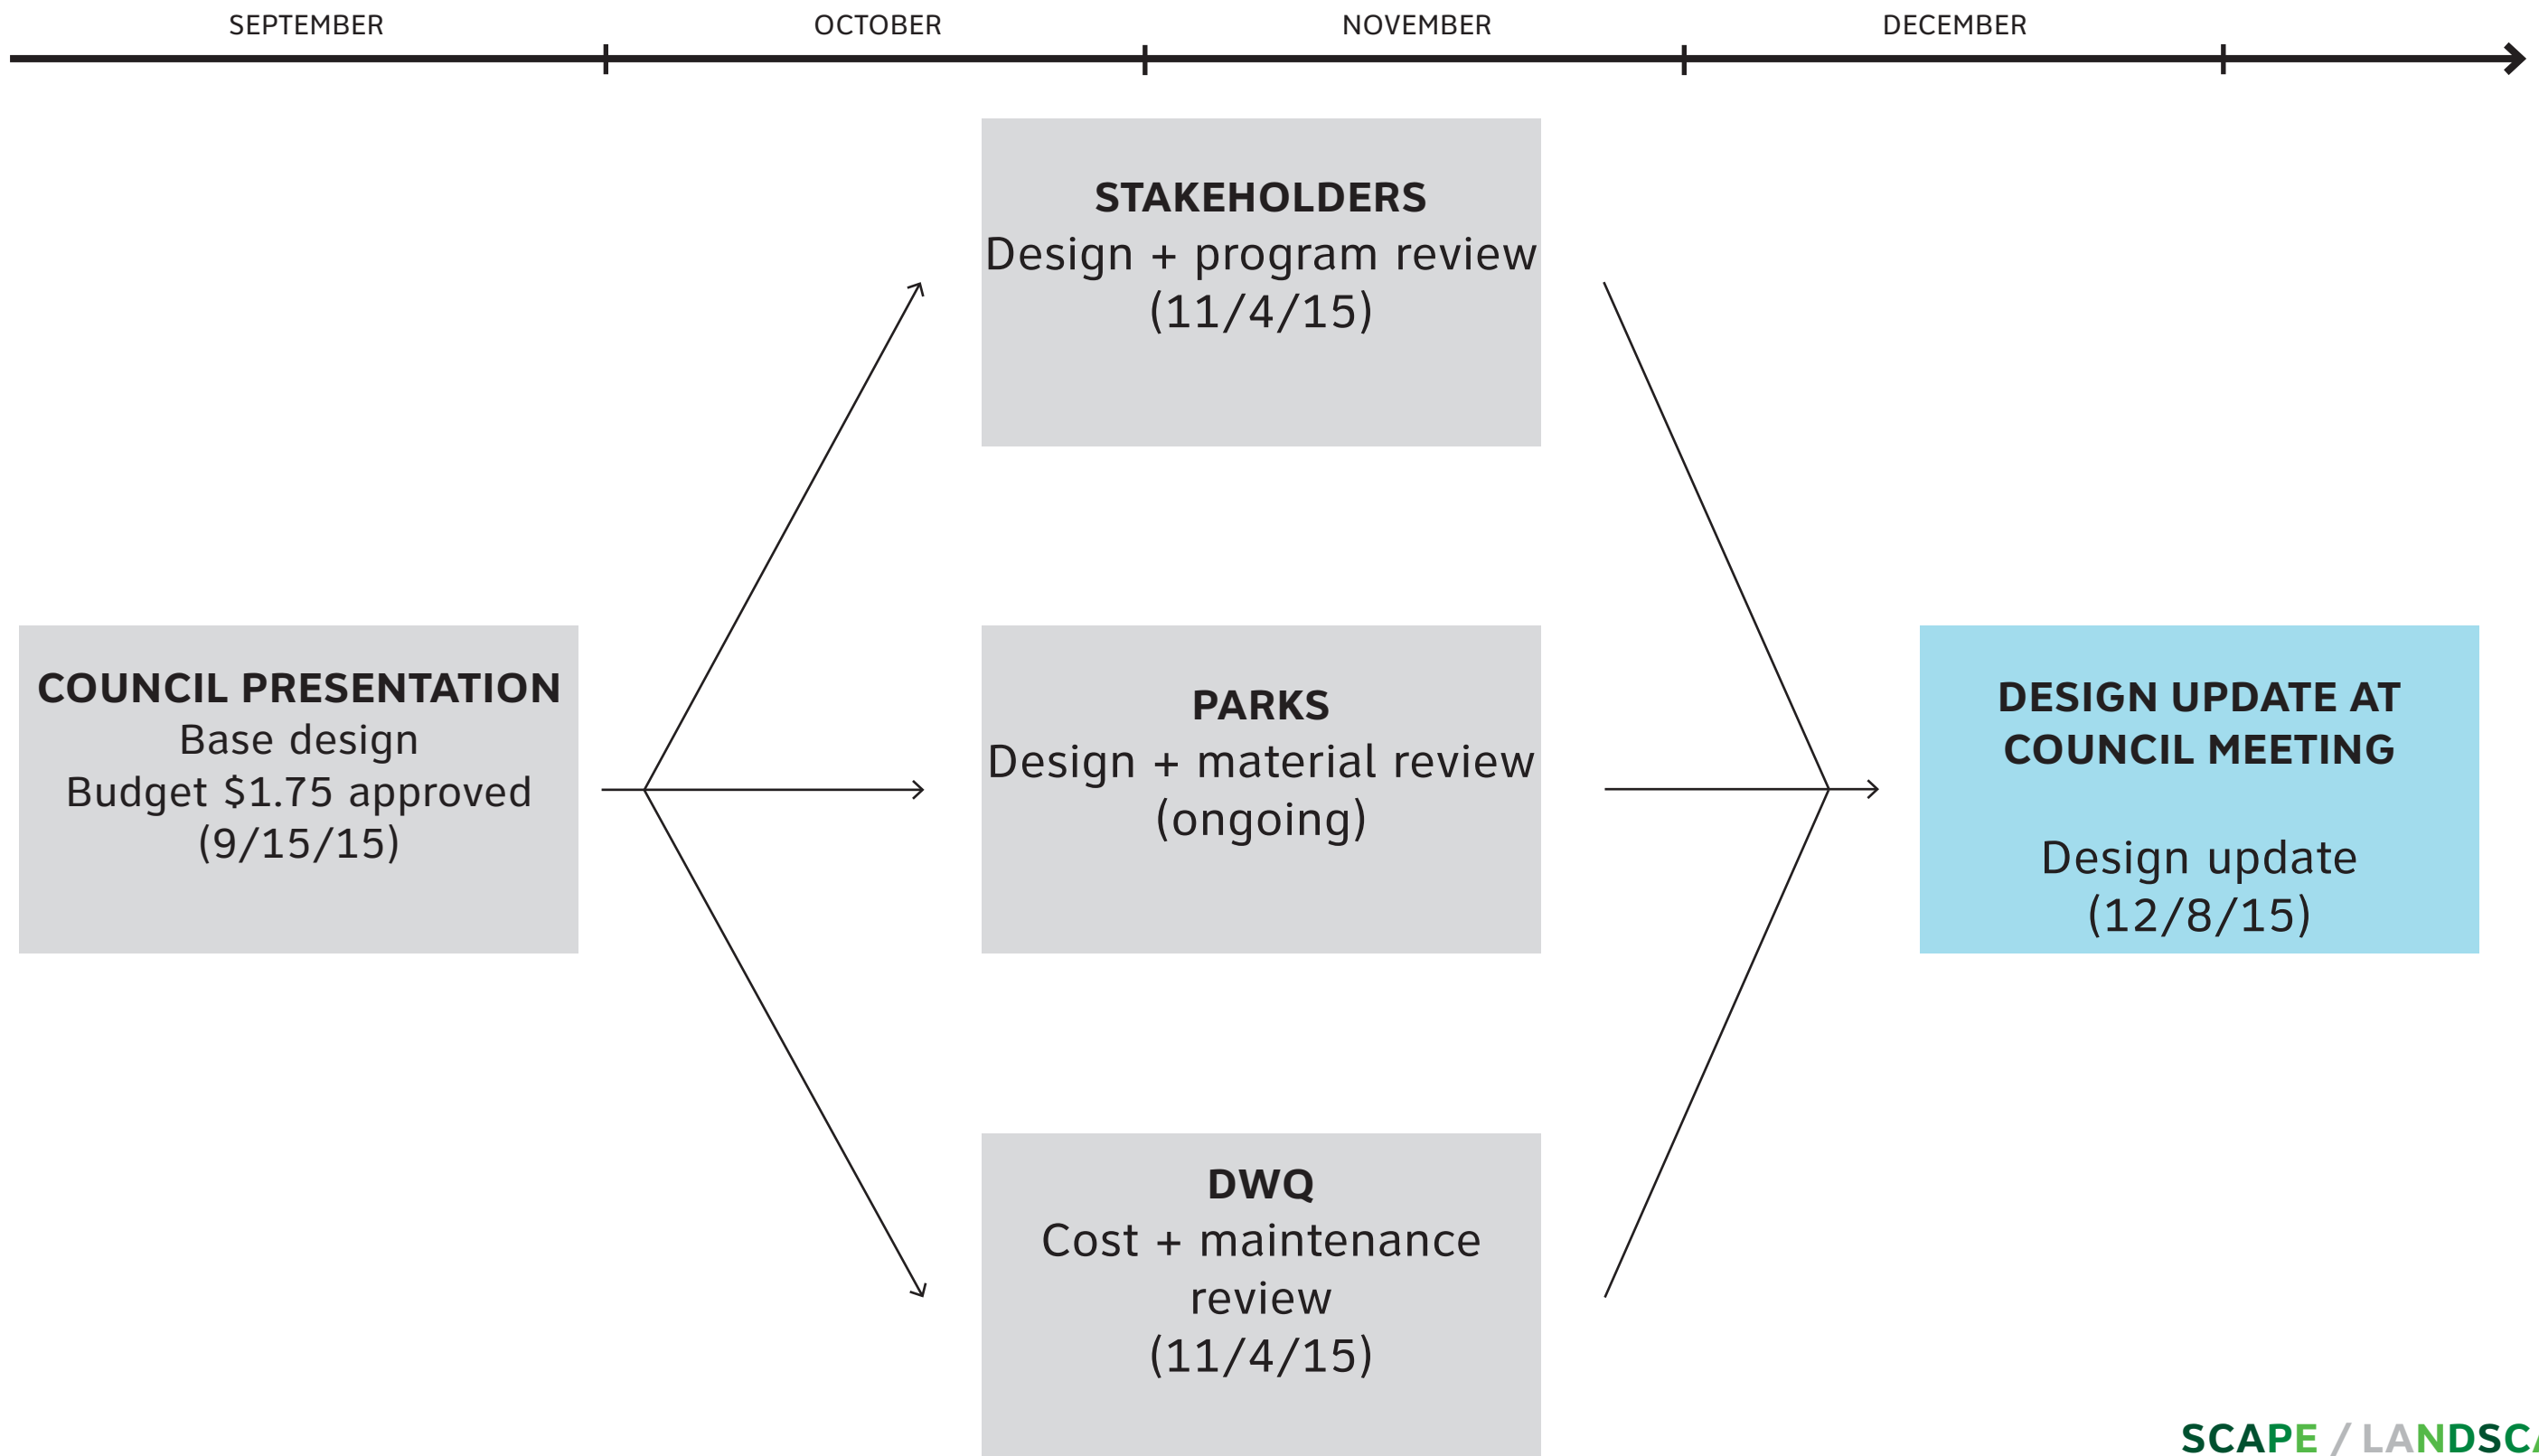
SEPTEMBER OCTOBER NOVEMBER DECEMBER

STAKEHOLDERS
Design + program review
(11/4/15)

COUNCIL PRESENTATION
Base design
Budget $1.75 approved
(9/15/15)

PARKS
Design + material review
(ongoing)

DESIGN UPDATE AT COUNCIL MEETING

Design update
(12/8/15)

DWQ
Cost + maintenance review
(11/4/15)

SCAPE / LANDSC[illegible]